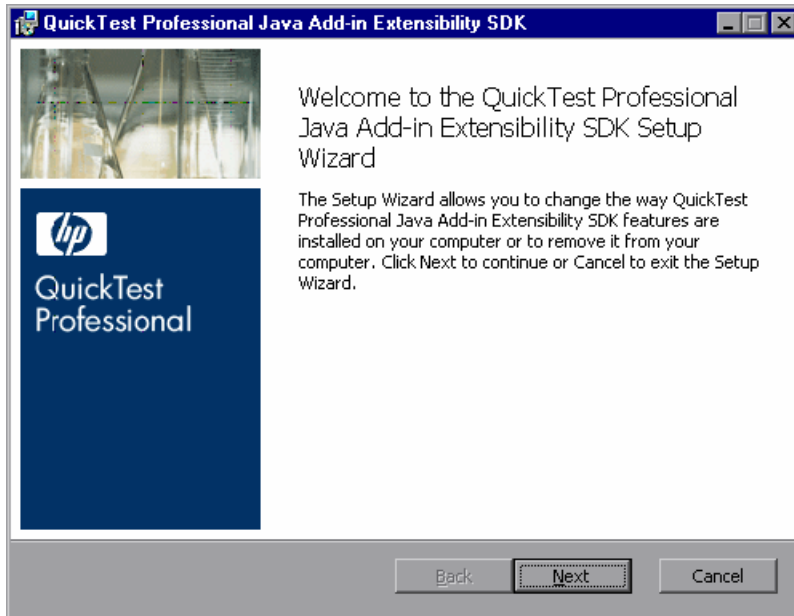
QuickTest Professional Java Add-in Extensibility SDK

hp

QuickTest Professional

Welcome to the QuickTest Professional Java Add-in Extensibility SDK Setup Wizard

The Setup Wizard allows you to change the way QuickTest Professional Java Add-in Extensibility SDK features are installed on your computer or to remove it from your computer. Click Next to continue or Cancel to exit the Setup Wizard.

Back
Next
Cancel